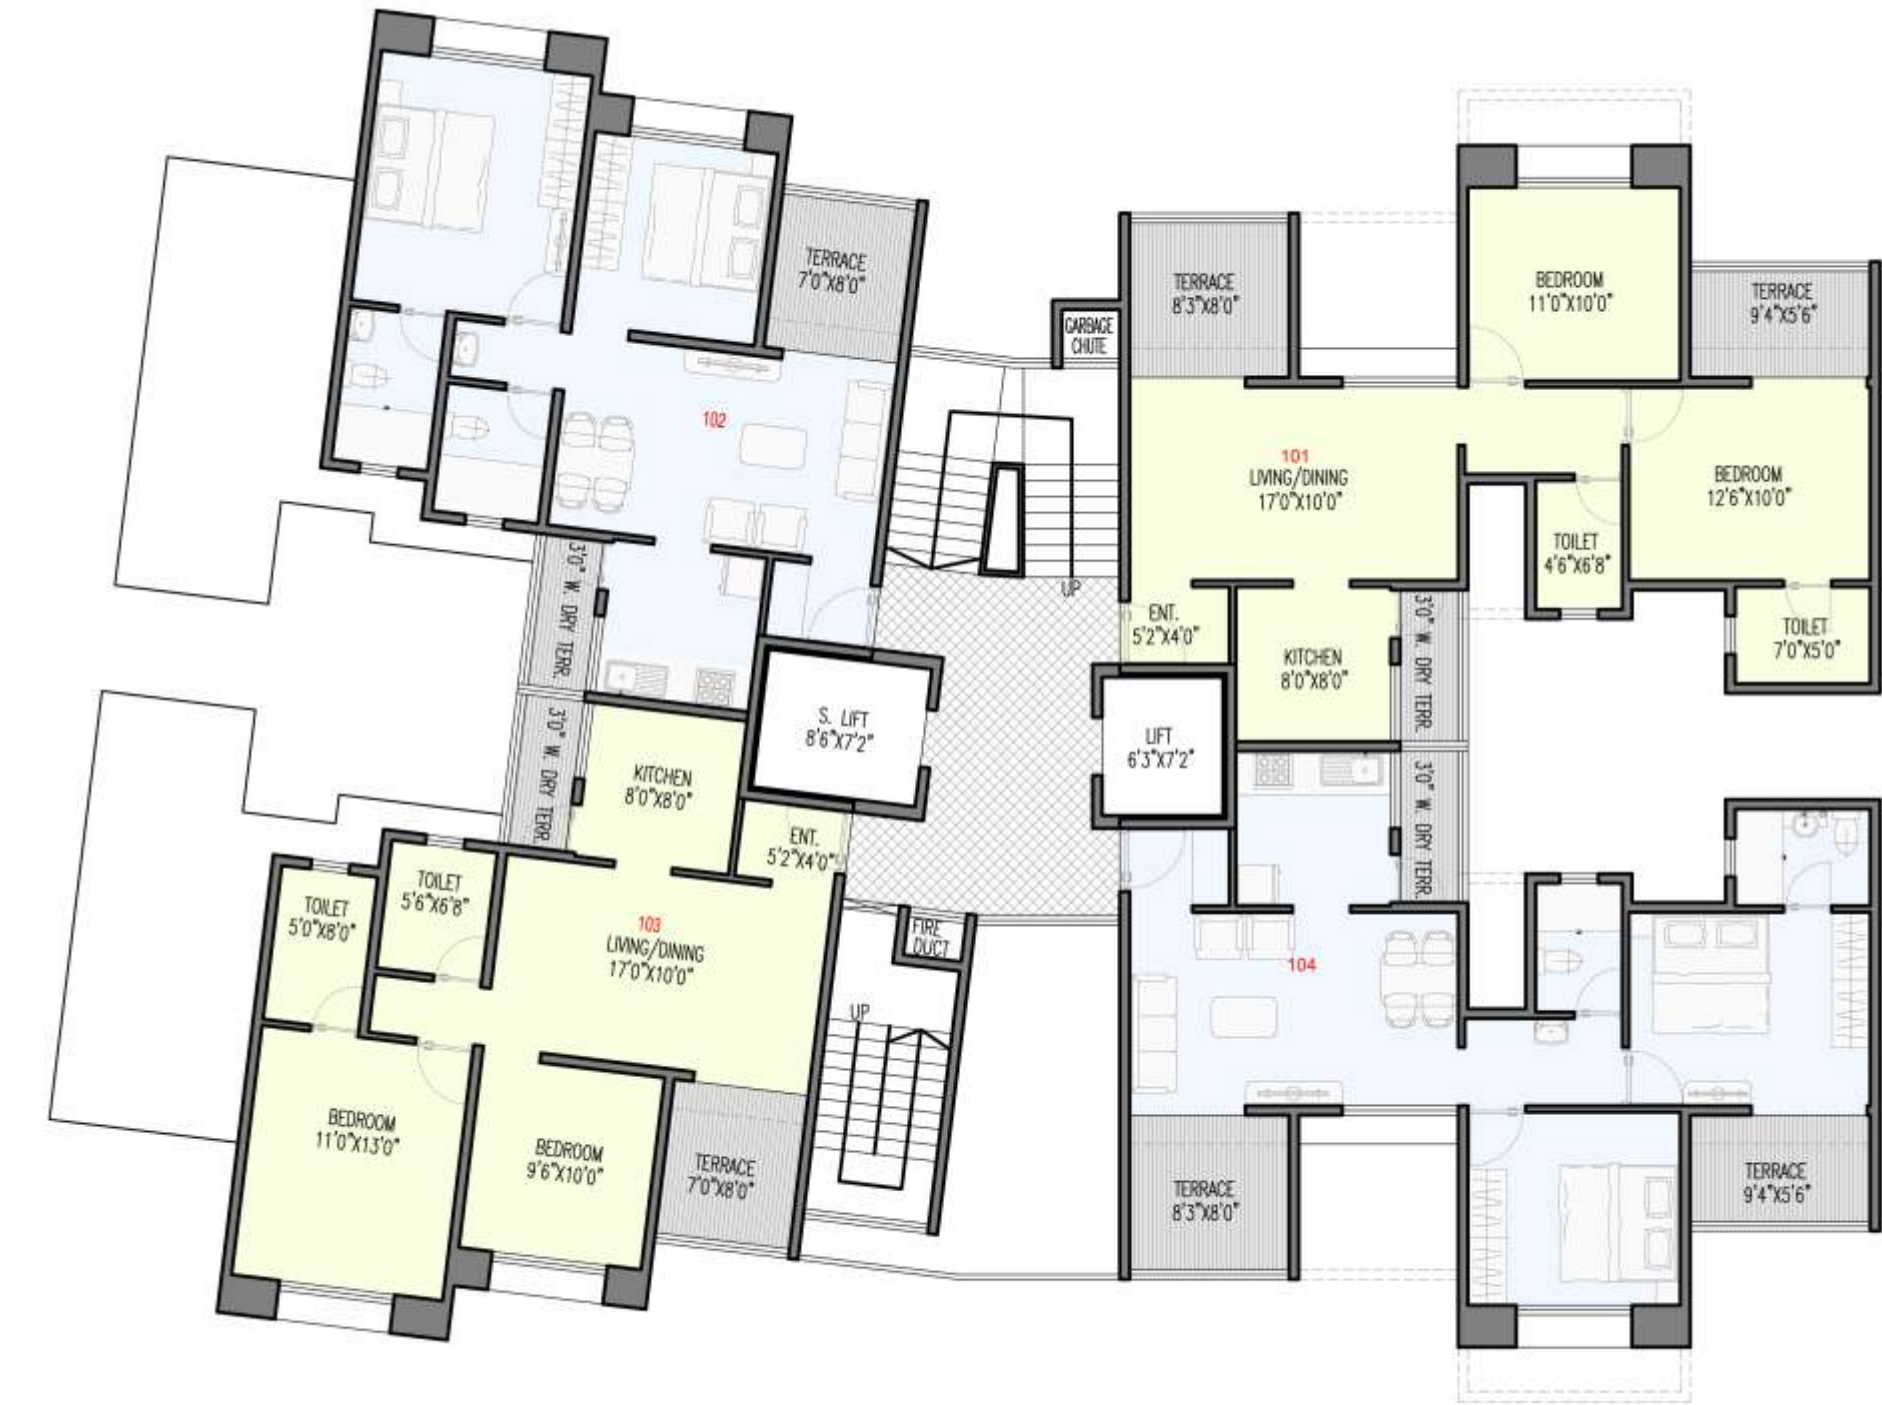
TERRACE
7'0"X8'0"

102

3'0" W. DRY TERR.

3'0" W. DRY TERR.

S. LIFT
8'6"X7'2"

KITCHEN
8'0"X8'0"

ENT.
5'2"X4'0"

TOILET
5'0"X8'0"

TOILET
5'6"X6'8"

103
LIVING/DINING
17'0"X10'0"

FIRE DUCT

UP

BEDROOM
11'0"X13'0"

BEDROOM
9'6"X10'0"

TERRACE
7'0"X8'0"

GARBAGE CHUTE

UP

TERRACE
8'3"X8'0"

BEDROOM
11'0"X10'0"

TERRACE
9'4"X5'6"

101
LIVING/DINING
17'0"X10'0"

BEDROOM
12'6"X10'0"

TOILET
4'6"X6'8"

TOILET
7'0"X5'0"

ENT.
5'2"X4'0"

KITCHEN
8'0"X8'0"

3'0" W. DRY TERR.

LIFT
6'3"X7'2"

3'0" W. DRY TERR.

104

TERRACE
8'3"X8'0"

TERRACE
9'4"X5'6"